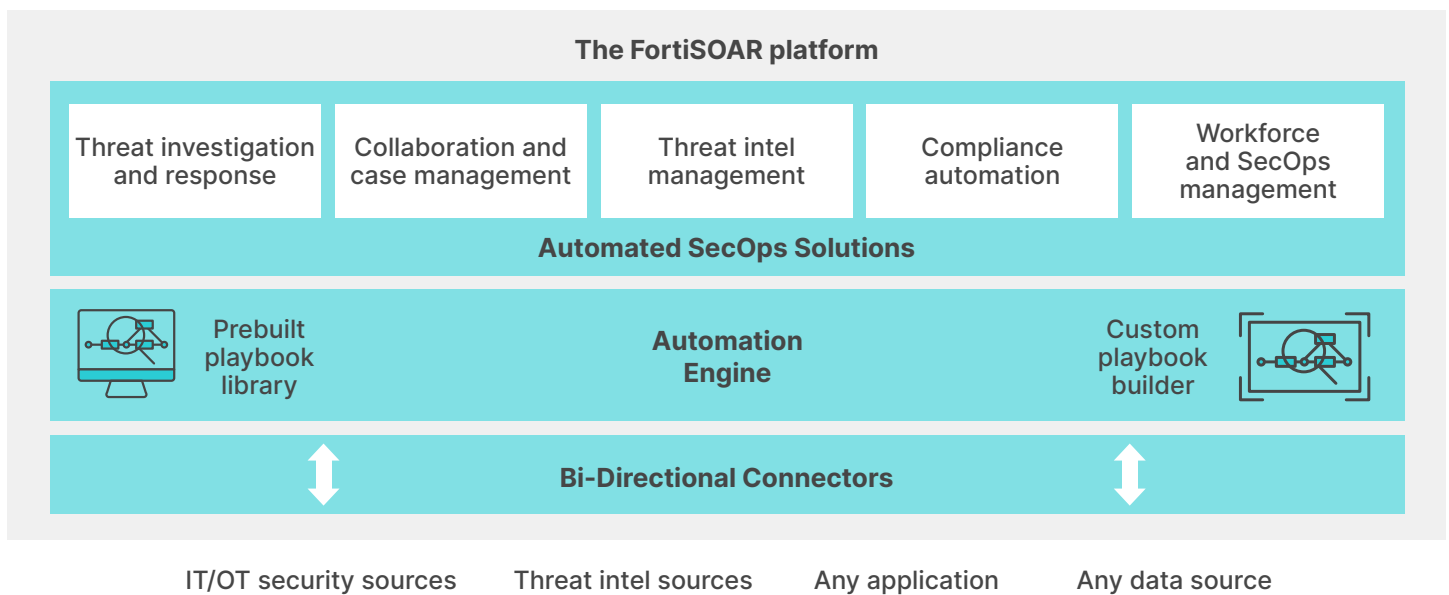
The FortiSOAR platform

Threat investigation and response

Collaboration and case management

Threat intel management

Compliance automation

Workforce and SecOps management

Automated SecOps Solutions

Prebuilt playbook library

Automation Engine

Custom playbook builder

Bi-Directional Connectors

IT/OT security sources

Threat intel sources

Any application

Any data source